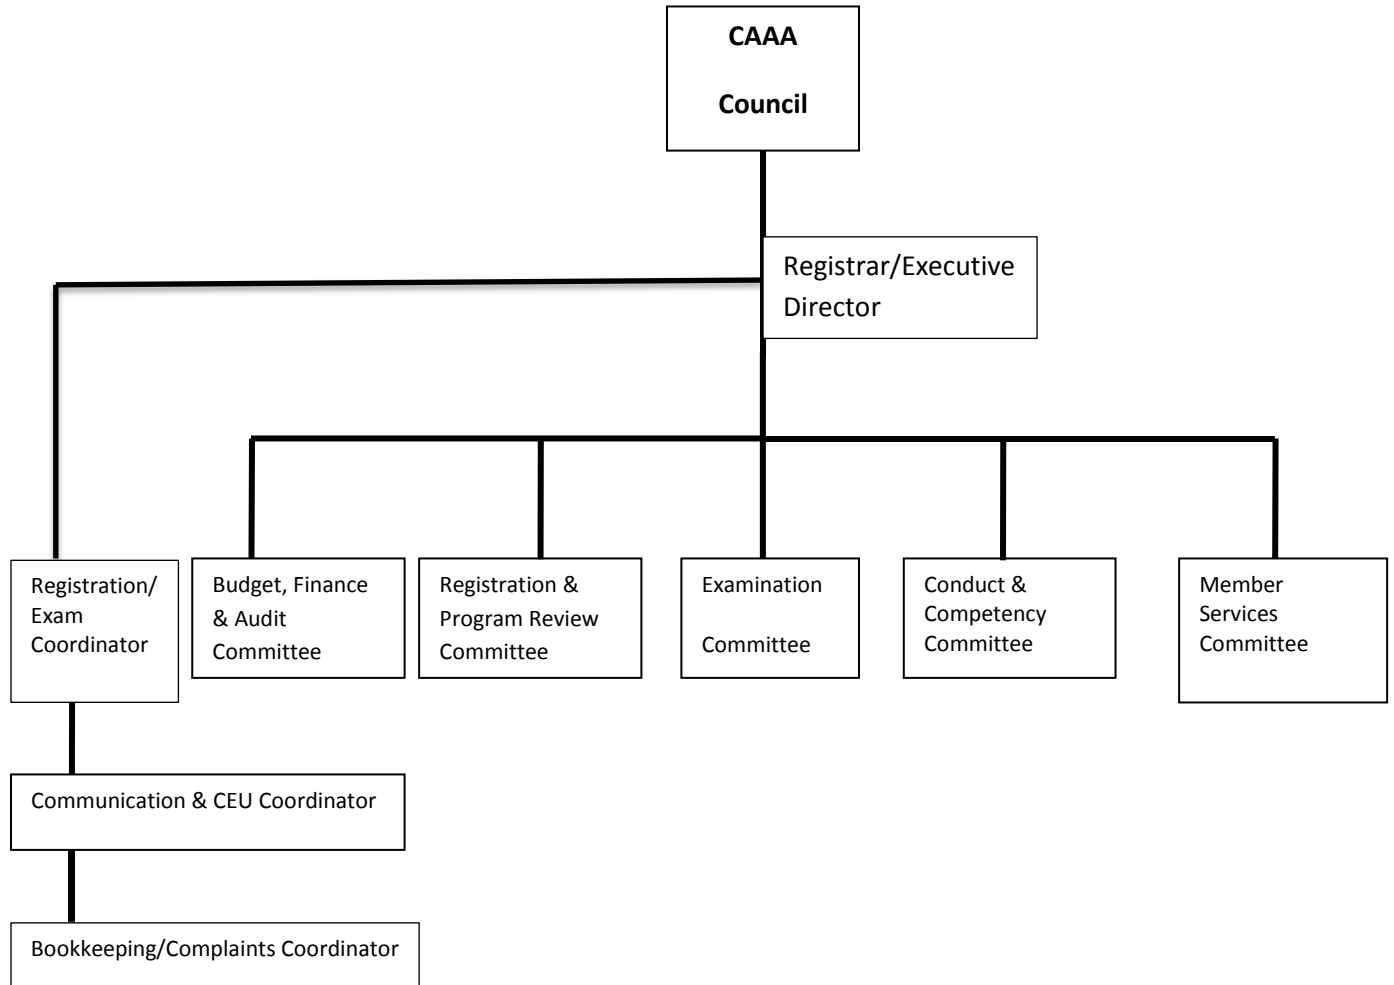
CAAA

Council

Registrar/Executive Director

Registration/ Exam Coordinator

Budget, Finance & Audit Committee

Registration & Program Review Committee

Examination

Committee

Conduct & Competency Committee

Member Services Committee

Communication & CEU Coordinator

Bookkeeping/Complaints Coordinator